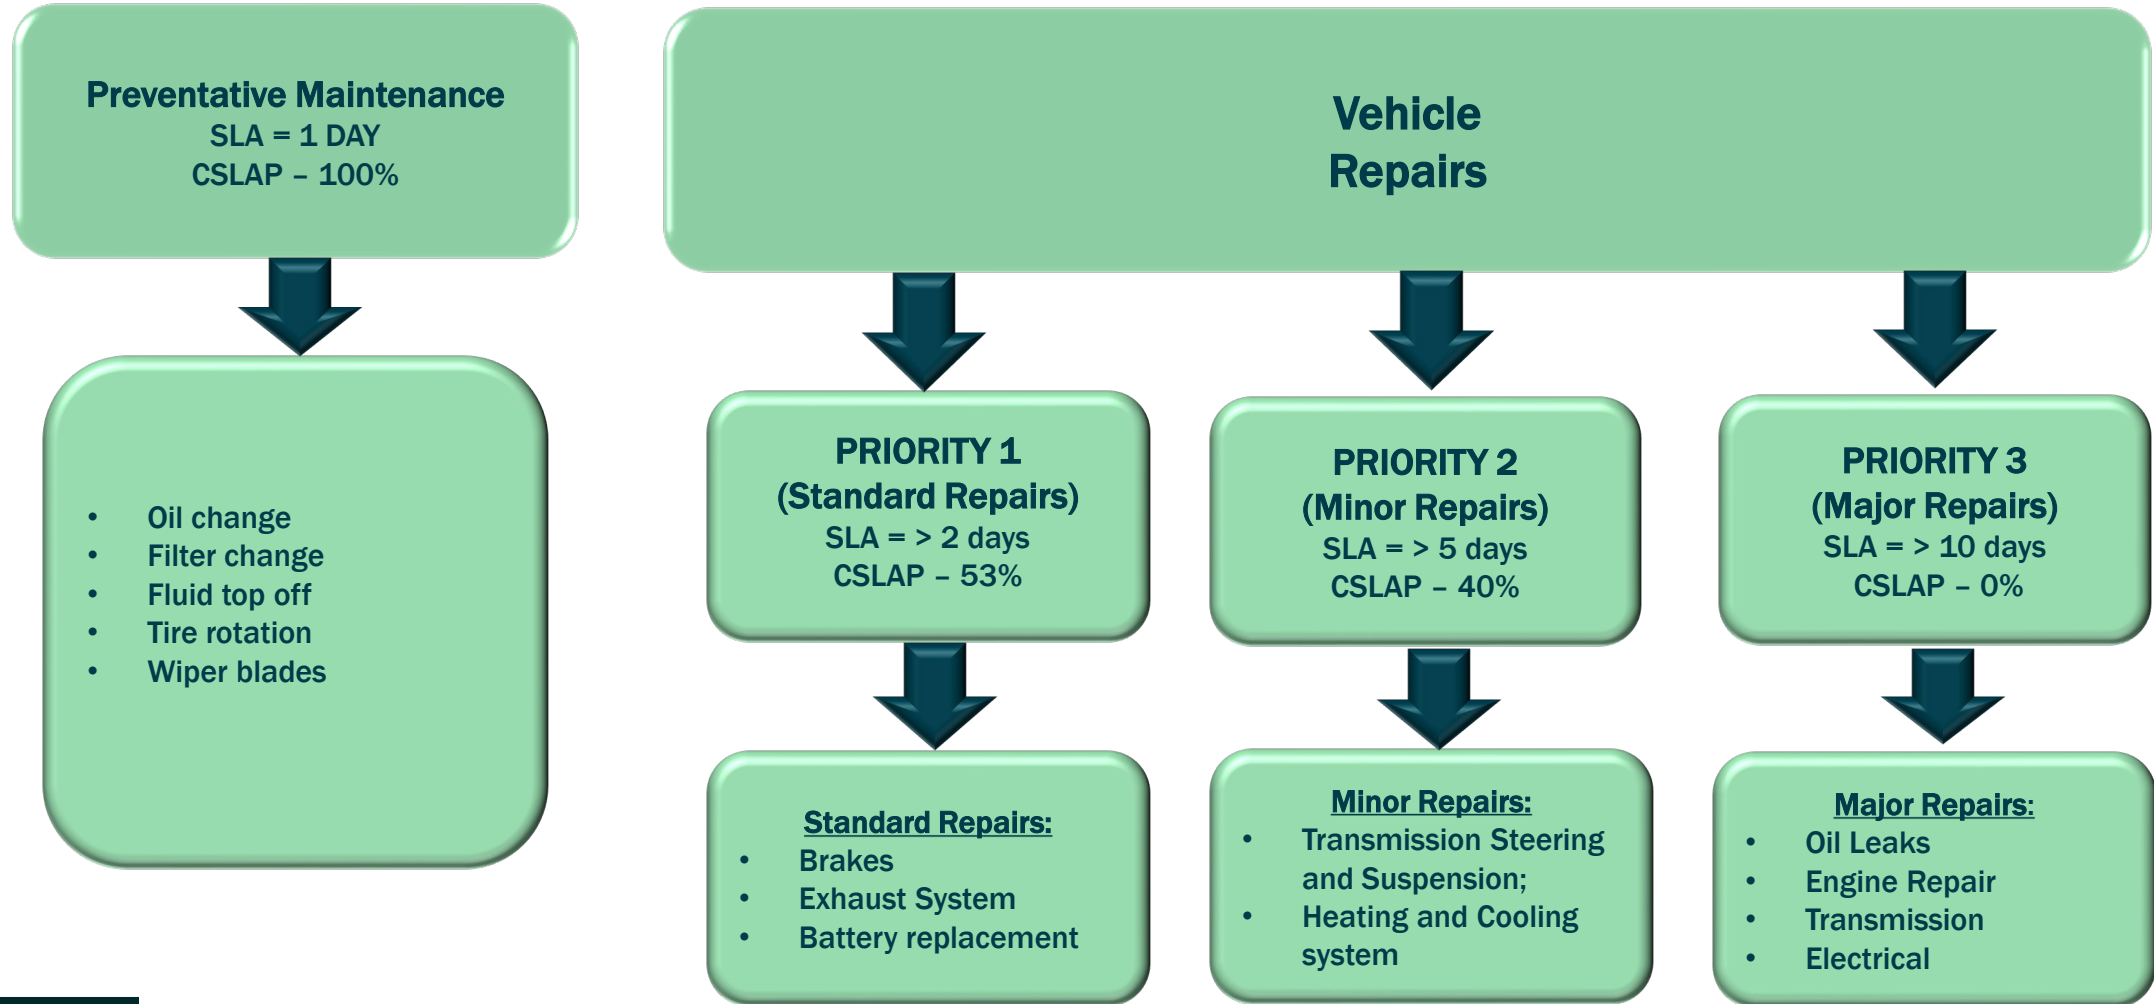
Preventative Maintenance
SLA = 1 DAY
CSLAP – 100%

- Oil change
- Filter change
- Fluid top off
- Tire rotation
- Wiper blades

Vehicle
Repairs

PRIORITY 1
(Standard Repairs)
SLA = > 2 days
CSLAP – 53%

Standard Repairs:
- Brakes
- Exhaust System
- Battery replacement

PRIORITY 2
(Minor Repairs)
SLA = > 5 days
CSLAP – 40%

Minor Repairs:
- Transmission Steering and Suspension;
- Heating and Cooling system

PRIORITY 3
(Major Repairs)
SLA = > 10 days
CSLAP – 0%

Major Repairs:
- Oil Leaks
- Engine Repair
- Transmission
- Electrical